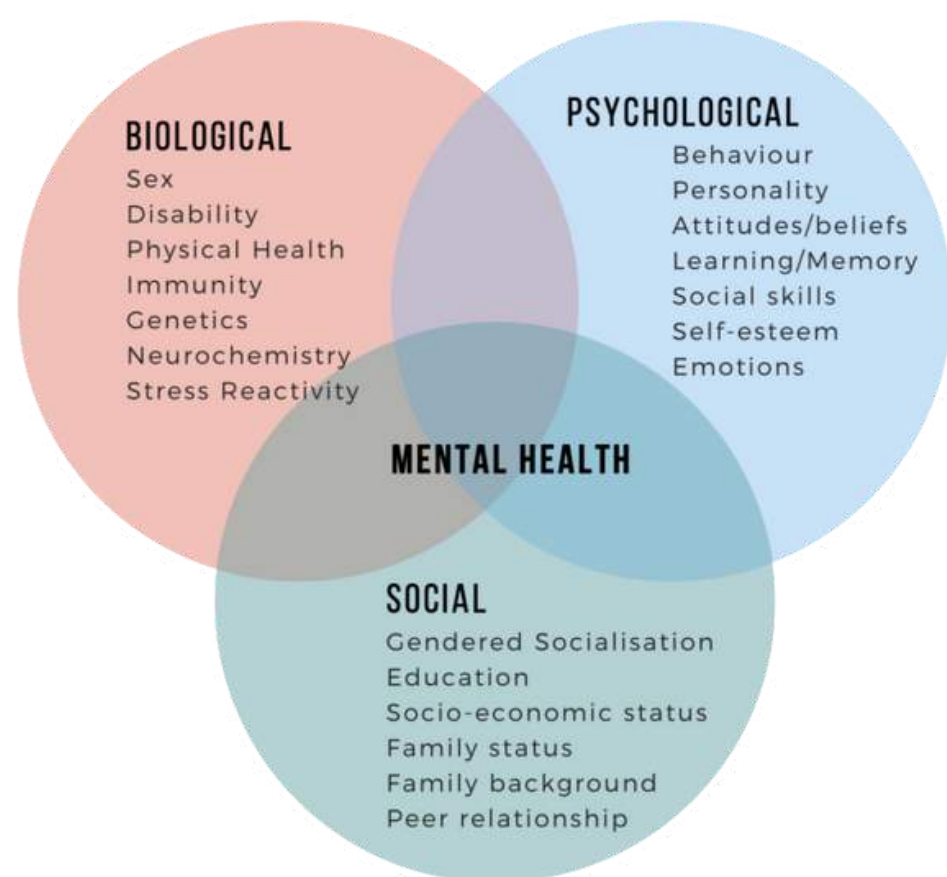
BIOLOGICAL
Sex
Disability
Physical Health
Immunity
Genetics
Neurochemistry
Stress Reactivity

PSYCHOLOGICAL
Behaviour
Personality
Attitudes/beliefs
Learning/Memory
Social skills
Self-esteem
Emotions

MENTAL HEALTH

SOCIAL
Gendered Socialisation
Education
Socio-economic status
Family status
Family background
Peer relationship